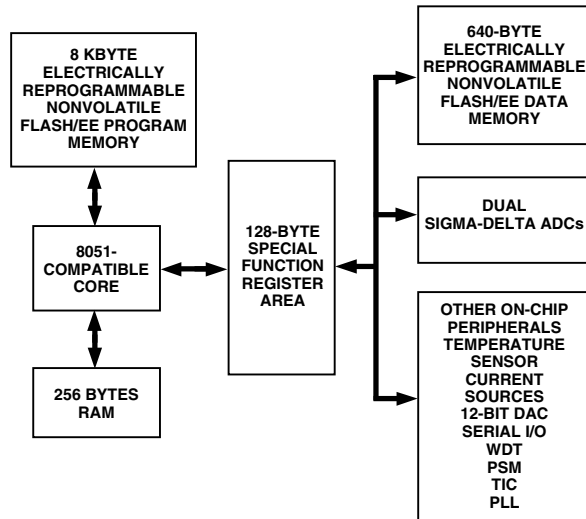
8 KBYTE ELECTRICALLY REPROGRAMMABLE NONVOLATILE FLASH/EE PROGRAM MEMORY

8051-COMPATIBLE CORE

256 BYTES RAM

128-BYTE SPECIAL FUNCTION REGISTER AREA

640-BYTE ELECTRICALLY REPROGRAMMABLE NONVOLATILE FLASH/EE DATA MEMORY

DUAL SIGMA-DELTA ADCs

OTHER ON-CHIP PERIPHERALS
TEMPERATURE SENSOR
CURRENT SOURCES
12-BIT DAC
SERIAL I/O
WDT
PSM
TIC
PLL